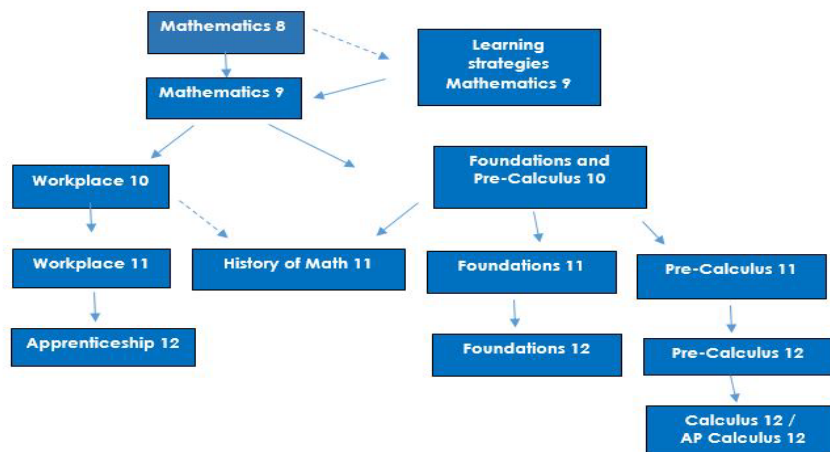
Mathematics 8

Learning strategies Mathematics 9

Mathematics 9

Workplace 10

Foundations and Pre-Calculus 10

Workplace 11

History of Math 11

Foundations 11

Pre-Calculus 11

Apprenticeship 12

Foundations 12

Pre-Calculus 12

Calculus 12 / AP Calculus 12